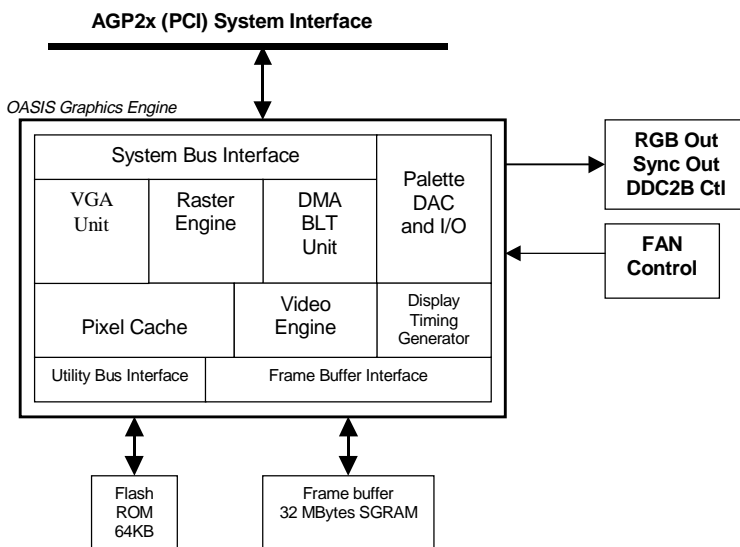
AGP2x (PCI) System Interface

OASIS Graphics Engine

System Bus Interface

VGA Unit

Raster Engine

DMA BLT Unit

Palette DAC and I/O

RGB Out Sync Out DDC2B Ctl

FAN Control

Pixel Cache

Video Engine

Display Timing Generator

Utility Bus Interface

Frame Buffer Interface

Flash ROM 64KB

Frame buffer 32 MBytes SGRAM